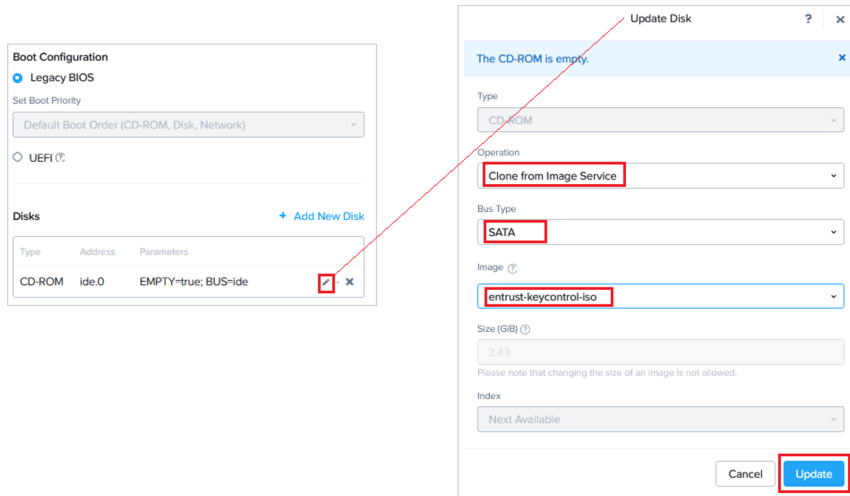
Boot Configuration

Legacy BIOS

Set Boot Priority

Default Boot Order (CD-ROM, Disk, Network)

UEFI

Disks

+ Add New Disk

| Type | Address | Parameters |
|---|---|---|
| CD-ROM | ide.0 | EMPTY=true; BUS=ide |

Update Disk

?

The CD-ROM is empty.

Type

CD-ROM

Operation

Clone from Image Service

Bus Type

SATA

Image

entrust-keycontrol-iso

Size (GiB)

2.43

Please note that changing the size of an image is not allowed.

Index

Next Available

Cancel

Update